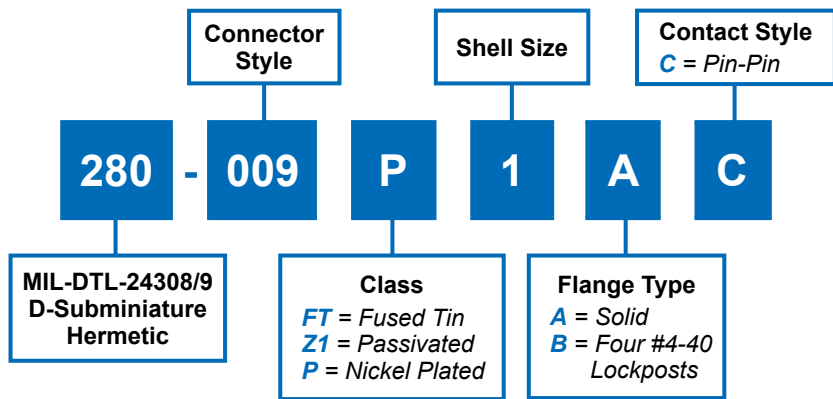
Connector Style

Shell Size

Contact Style
C = Pin-Pin

280 - 009 P 1 A C

MIL-DTL-24308/9
D-Subminiature
Hermetic

Class
FT = Fused Tin
Z1 = Passivated
P = Nickel Plated

Flange Type
A = Solid
B = Four #4-40 Lockposts